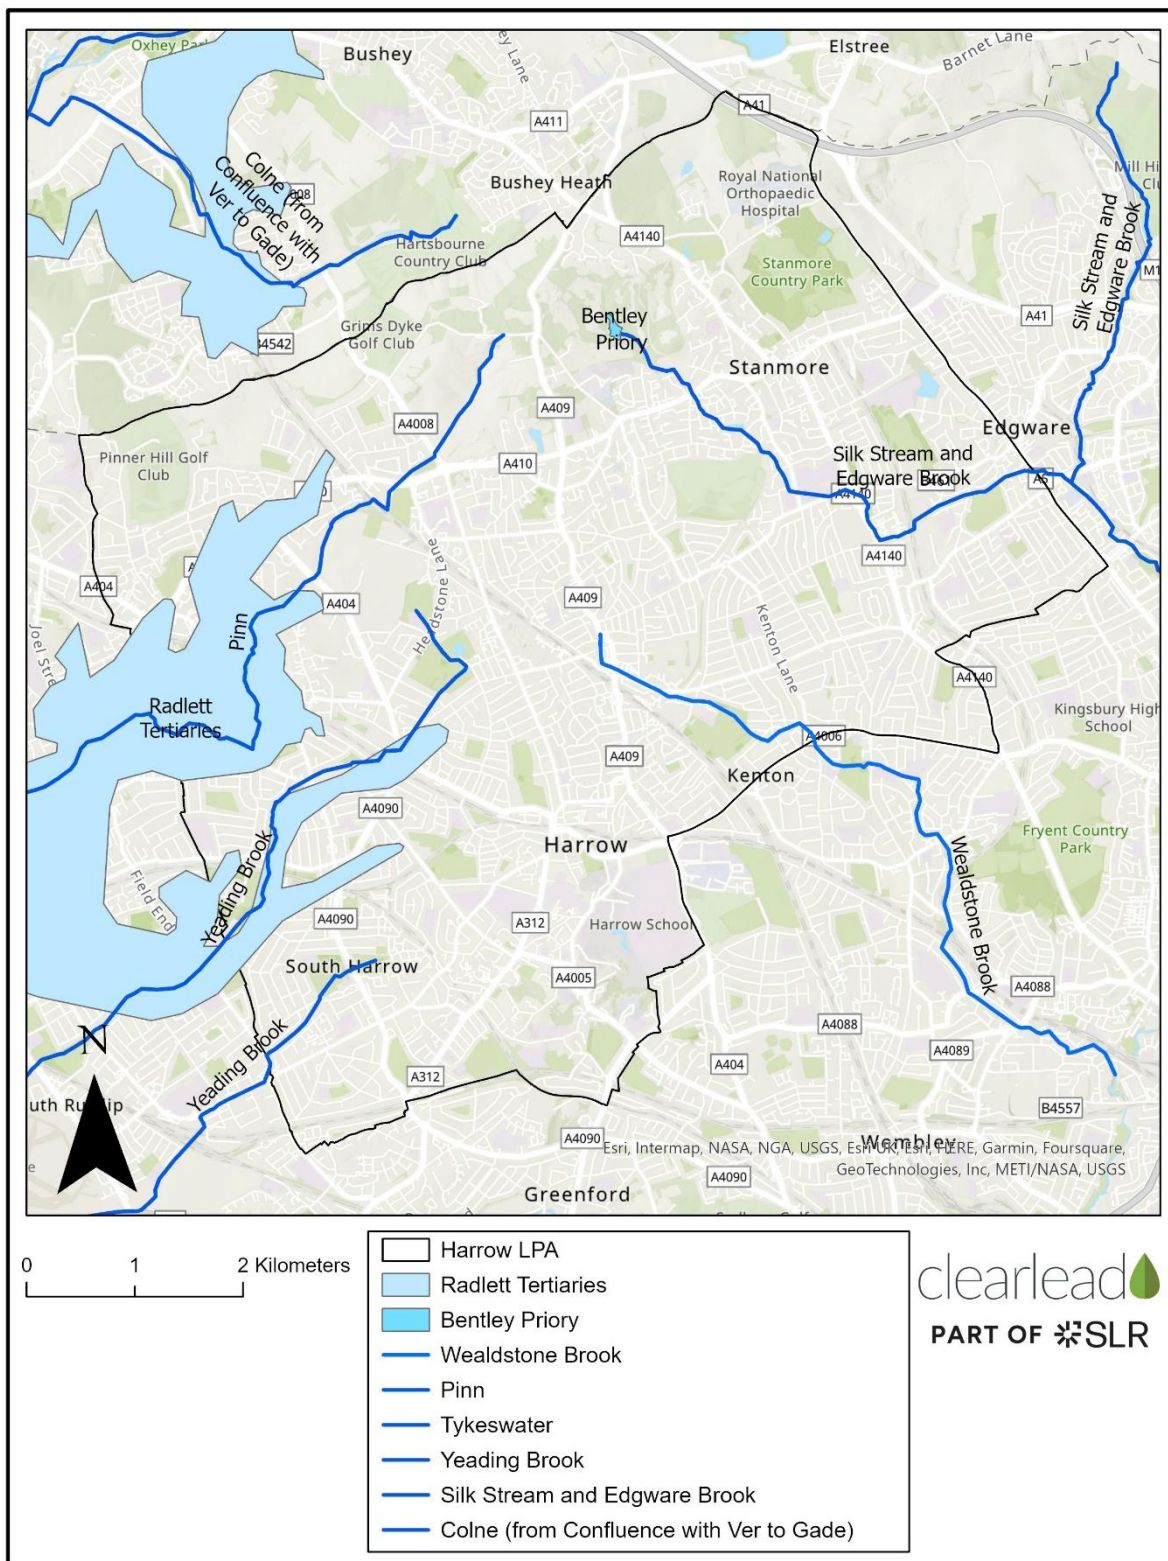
Oxhey Park
Bushey
Elstree
Barnet Lane
A411
A41
Colne (from Confluence with Ver to Gade)
Bushey Heath
Royal National Orthopaedic Hospital
Mill Hill Club
Hartsbourne Country Club
A4140
Stanmore Country Park
Silk Stream and Edgware Brook
M1
Grims Dyke Golf Club
A4542
Bentley Priory
A41
Stanmore
A4008
A409
Edgware
Pinner Hill Golf Club
A410
Silk Stream and Edgware Brook
A4140
A5
A4140
A404
Joel Street
A404
Headstone Lane
A409
Kenton Lane
Pinn
A4140
Radlett Tertiaries
A4006
Kingsbury High School
A409
Kenton
A4090
Harrow
Fryent Country Park
Field End
Yeading Brook
Wealdstone Brook
A4090
A312
Harrow School
South Harrow
A4005
A4088
A4088
Yeading Brook
A404
A4089
N
South Ruislip
A312
B4557
A4090
Esri, Intermap, NASA, NGA, USGS, Esri UK, Esri, HERE, Garmin, Foursquare, GeoTechnologies, Inc, METI/NASA, USGS
Wembley
A4090
Greenford

0 1 2 Kilometers

| | |
|---|---|
| | Harrow LPA |
| | Radlett Tertiaries |
| | Bentley Priory |
| | Wealdstone Brook |
| | Pinn |
| | Tykeswater |
| | Yeading Brook |
| | Silk Stream and Edgware Brook |
| | Colne (from Confluence with Ver to Gade) |

clearlead
PART OF SLR